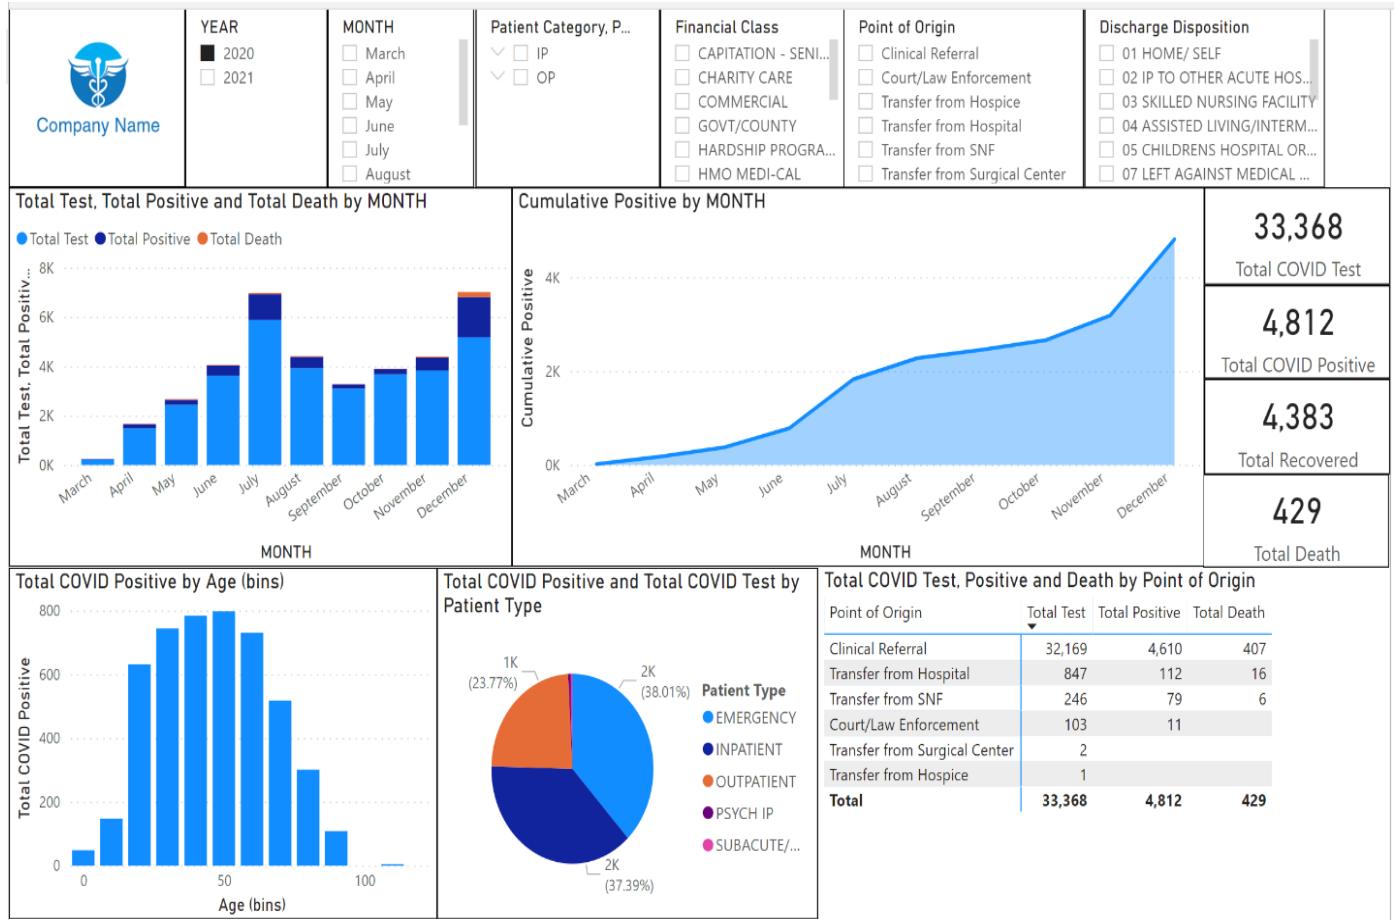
Company Name

YEAR
2020
2021

MONTH
March
April
May
June
July
August

Patient Category, P...
IP
OP

Financial Class
CAPITATION - SENI...
CHARITY CARE
COMMERCIAL
GOVT/COUNTY
HARDSHIP PROGRA...
HMO MEDI-CAL

Point of Origin
Clinical Referral
Court/Law Enforcement
Transfer from Hospice
Transfer from Hospital
Transfer from SNF
Transfer from Surgical Center

Discharge Disposition
01 HOME/ SELF
02 IP TO OTHER ACUTE HOS...
03 SKILLED NURSING FACILITY
04 ASSISTED LIVING/INTERM...
05 CHILDRENS HOSPITAL OR...
07 LEFT AGAINST MEDICAL ...

Total Test, Total Positive and Total Death by MONTH
Total Test Total Positive Total Death
8K
6K
4K
2K
0K
Total Test, Total Positiv...
March April May June July August September October November December
MONTH

Cumulative Positive by MONTH
4K
2K
0K
Cumulative Positive
March April May June July August September October November December
MONTH

33,368
Total COVID Test

4,812
Total COVID Positive

4,383
Total Recovered

429
Total Death

Total COVID Positive by Age (bins)
800
600
400
200
0
Total COVID Positive
0 50 100
Age (bins)

Total COVID Positive and Total COVID Test by Patient Type
1K
(23.77%)
2K
(38.01%)
2K
(37.39%)
Patient Type
EMERGENCY
INPATIENT
OUTPATIENT
PSYCH IP
SUBACUTE/...

Total COVID Test, Positive and Death by Point of Origin

| Point of Origin | Total Test | Total Positive | Total Death |
|---|---|---|---|
| Clinical Referral | 32,169 | 4,610 | 407 |
| Transfer from Hospital | 847 | 112 | 16 |
| Transfer from SNF | 246 | 79 | 6 |
| Court/Law Enforcement | 103 | 11 | |
| Transfer from Surgical Center | 2 | | |
| Transfer from Hospice | 1 | | |
| Total | 33,368 | 4,812 | 429 |